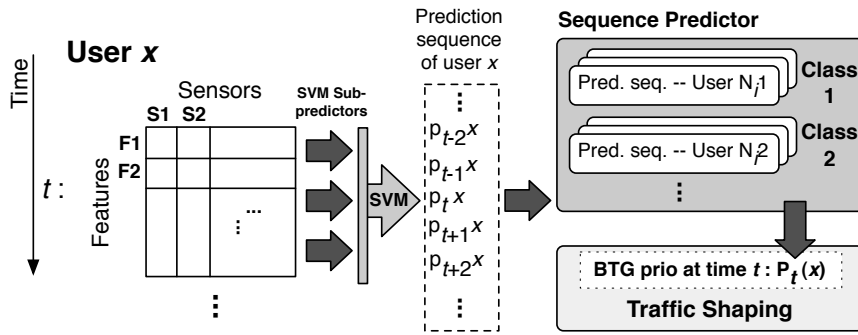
Time

$t$ :

User $x$

Sensors

S1 S2

F1

F2

Features

...

⋮

⋮

SVM Sub-predictors

SVM

Prediction sequence of user $x$

⋮

$p_{t-2}^{x}$

$p_{t-1}^{x}$

$p_{t}^{x}$

$p_{t+1}^{x}$

$p_{t+2}^{x}$

⋮

Sequence Predictor

Pred. seq. -- User $N_i^1$

Class 1

Pred. seq. -- User $N_i^2$

Class 2

⋮

BTG prio at time $t$ : $P_t(x)$

Traffic Shaping